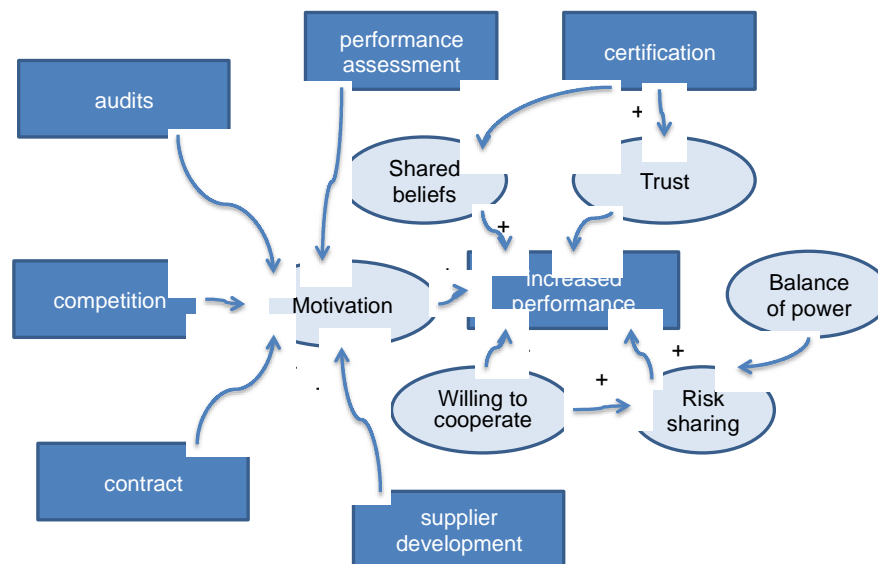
performance assessment

certification

audits

+

Shared beliefs

Trust

+

competition

Motivation

Increased performance

Balance of power

+

+

Willing to cooperate

Risk sharing

contract

supplier development